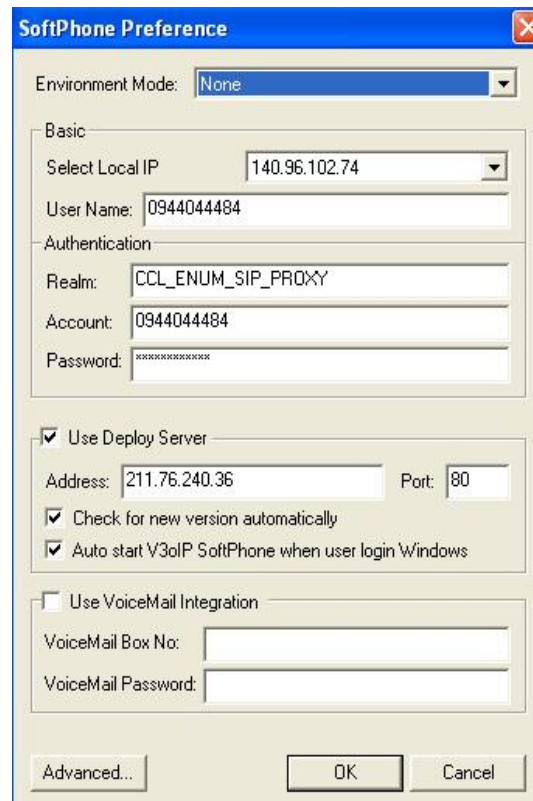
SoftPhone Preference

Environment Mode: None

Basic

Select Local IP 140.96.102.74

User Name: 0944044484

Authentication

Realm: CCL_ENUM_SIP_PROXY

Account: 0944044484

Password: ***********

Use Deploy Server

Address: 211.76.240.36 Port: 80

Check for new version automatically

Auto start V3oIP SoftPhone when user login Windows

Use VoiceMail Integration

VoiceMail Box No:

VoiceMail Password:

Advanced... OK Cancel